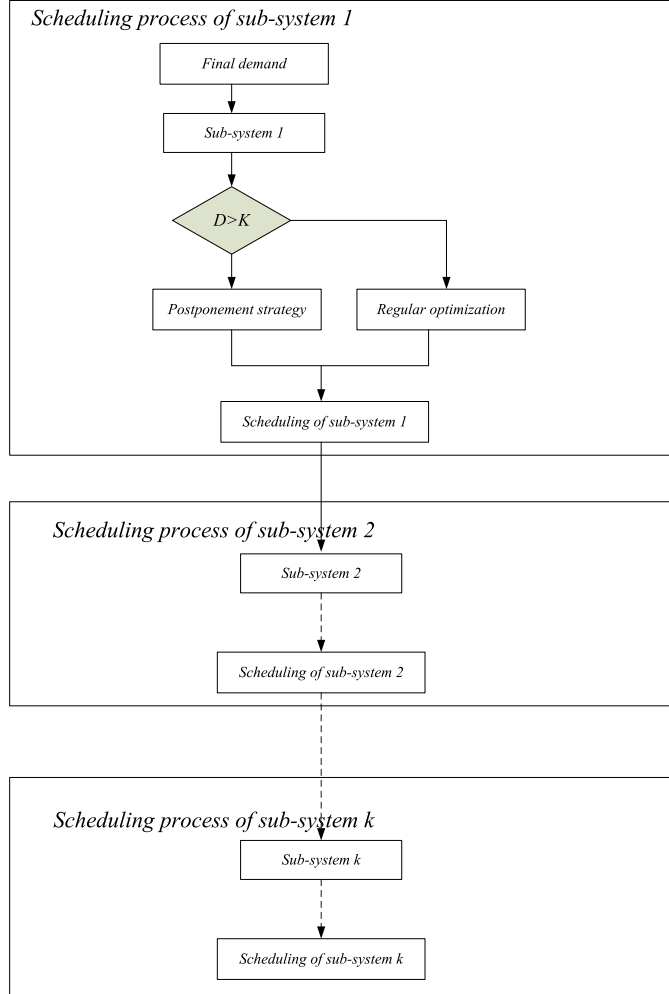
Scheduling process of sub-system 1

Final demand

Sub-system 1

D>K

Postponement strategy

Regular optimization

Scheduling of sub-system 1

Scheduling process of sub-system 2

Sub-system 2

Scheduling of sub-system 2

Scheduling process of sub-system k

Sub-system k

Scheduling of sub-system k